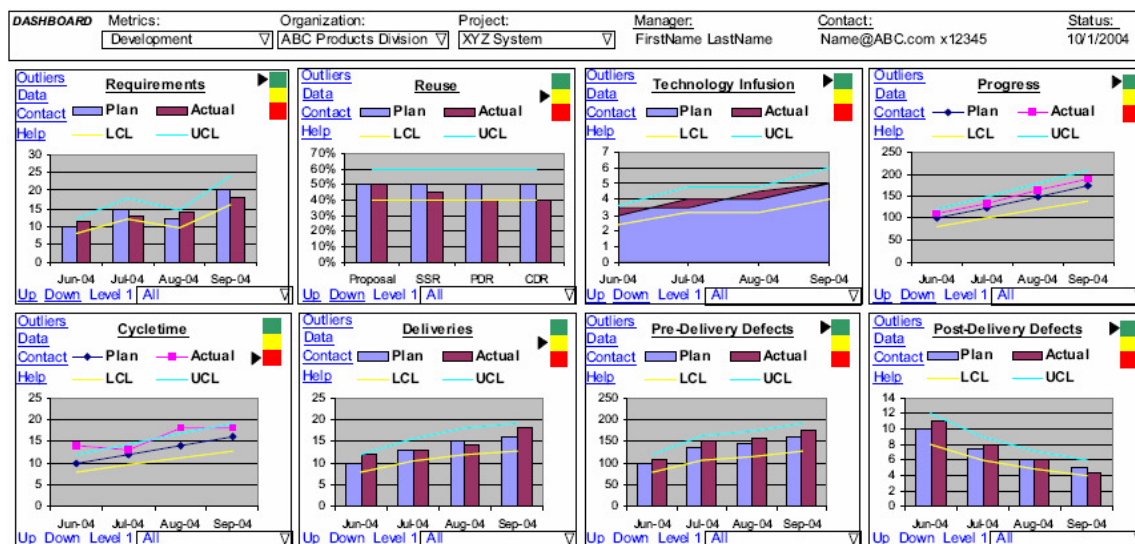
DASHBOARD Metrics: Development Organization: ABC Products Division Project: XYZ System Manager: FirstName LastName Contact: Name@ABC.com x12345 Status: 10/1/2004

Outliers
Data
Contact
Help
Requirements
Plan Actual
LCL UCL
30
25
20
15
10
5
0
Jun-04 Jul-04 Aug-04 Sep-04
Up Down Level 1 All

Outliers
Data
Contact
Help
Reuse
Plan Actual
LCL UCL
70%
60%
50%
40%
30%
20%
10%
0%
Proposal SSR PDR CDR
Up Down Level 1 All

Outliers
Data
Contact
Help
Technology Infusion
Plan Actual
LCL UCL
7
6
5
4
3
2
1
0
Jun-04 Jul-04 Aug-04 Sep-04
Up Down Level 1 All

Outliers
Data
Contact
Help
Progress
Plan Actual
LCL UCL
250
200
150
100
50
0
Jun-04 Jul-04 Aug-04 Sep-04
Up Down Level 1 All

Outliers
Data
Contact
Help
Cycletime
Plan Actual
LCL UCL
25
20
15
10
5
0
Jun-04 Jul-04 Aug-04 Sep-04
Up Down Level 1 All

Outliers
Data
Contact
Help
Deliveries
Plan Actual
LCL UCL
25
20
15
10
5
0
Jun-04 Jul-04 Aug-04 Sep-04
Up Down Level 1 All

Outliers
Data
Contact
Help
Pre-Delivery Defects
Plan Actual
LCL UCL
250
200
150
100
50
0
Jun-04 Jul-04 Aug-04 Sep-04
Up Down Level 1 All

Outliers
Data
Contact
Help
Post-Delivery Defects
Plan Actual
LCL UCL
14
12
10
8
6
4
2
0
Jun-04 Jul-04 Aug-04 Sep-04
Up Down Level 1 All